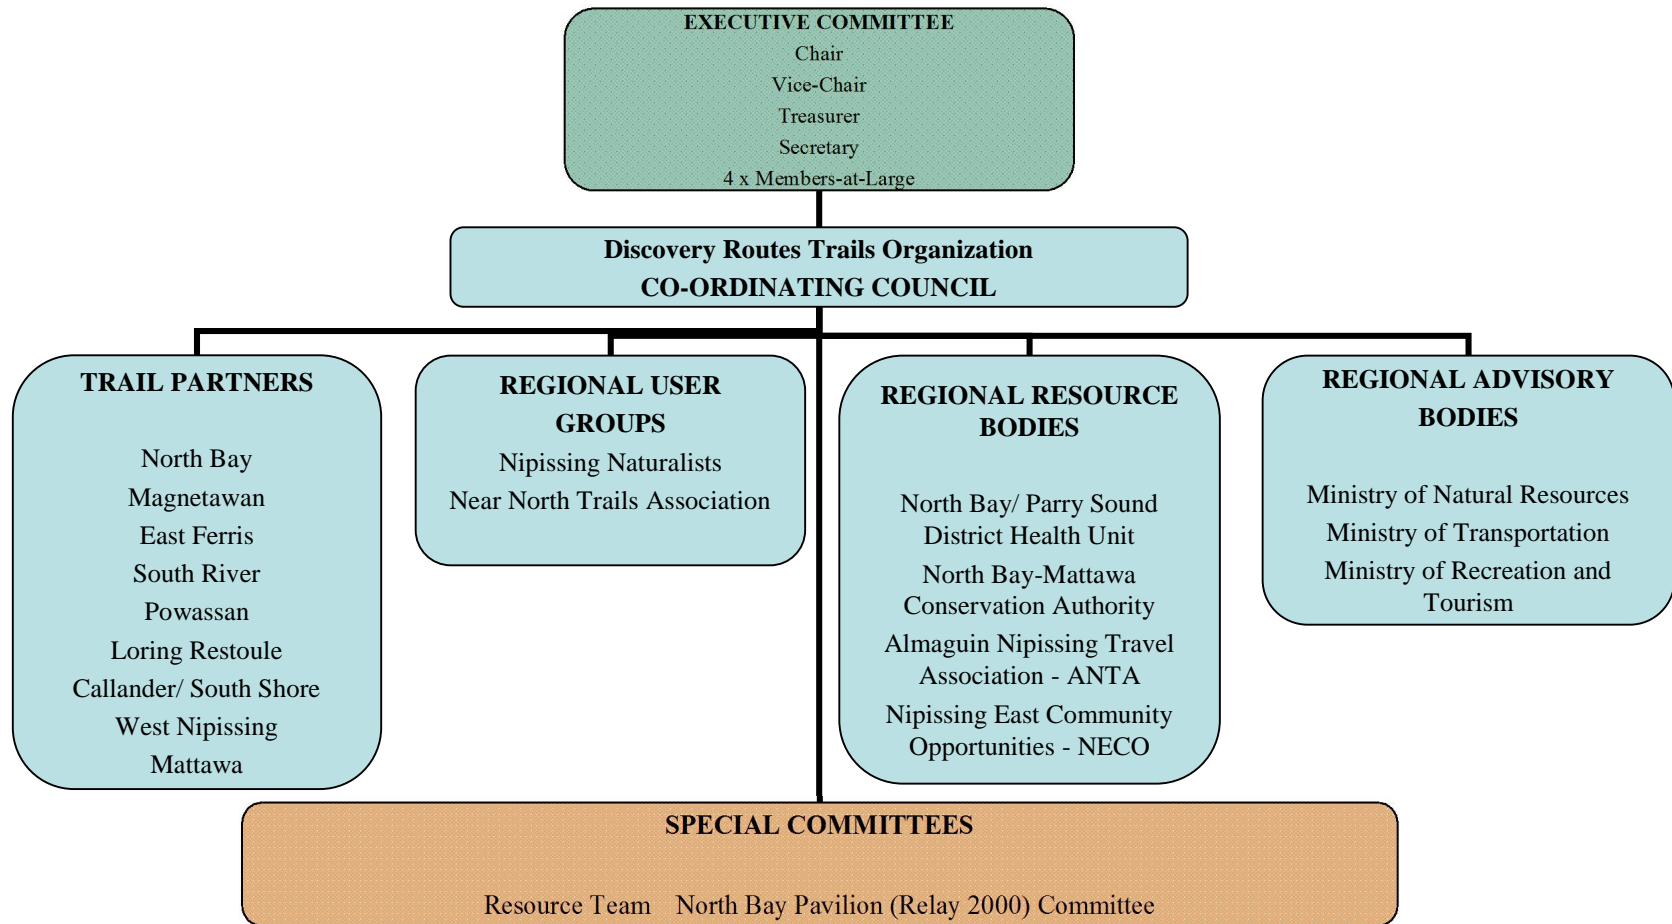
EXECUTIVE COMMITTEE
Chair
Vice-Chair
Treasurer
Secretary
4 x Members-at-Large

Discovery Routes Trails Organization
CO-ORDINATING COUNCIL

TRAIL PARTNERS

North Bay
Magnetawan
East Ferris
South River
Powassan
Loring Restoule
Callander/ South Shore
West Nipissing
Mattawa

REGIONAL USER GROUPS
Nipissing Naturalists
Near North Trails Association

REGIONAL RESOURCE BODIES

North Bay/ Parry Sound District Health Unit
North Bay-Mattawa Conservation Authority
Almaguin Nipissing Travel Association - ANTA
Nipissing East Community Opportunities - NECO

REGIONAL ADVISORY BODIES

Ministry of Natural Resources
Ministry of Transportation
Ministry of Recreation and Tourism

SPECIAL COMMITTEES

Resource Team North Bay Pavilion (Relay 2000) Committee